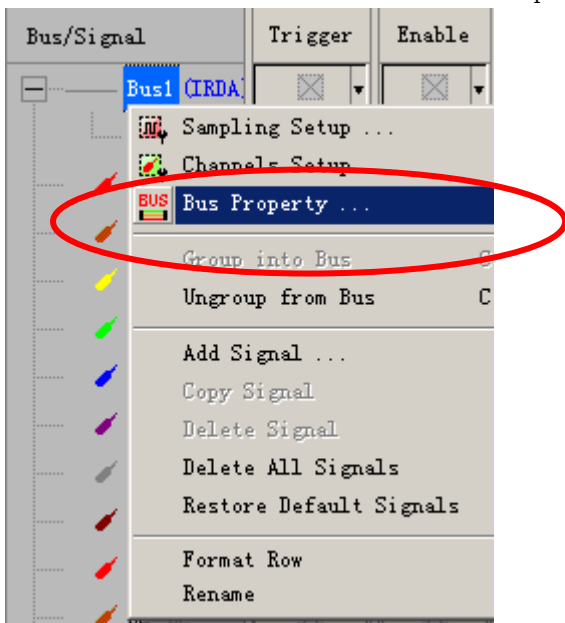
Bus/Signal

Trigger

Enable

Bus1 (IRDA)

Sampling Setup ...

Channels Setup

BUS

Bus Property ...

Group into Bus

G

Ungroup from Bus

C

Add Signal ...

Copy Signal

Delete Signal

Delete All Signals

Restore Default Signals

Format Row

Rename